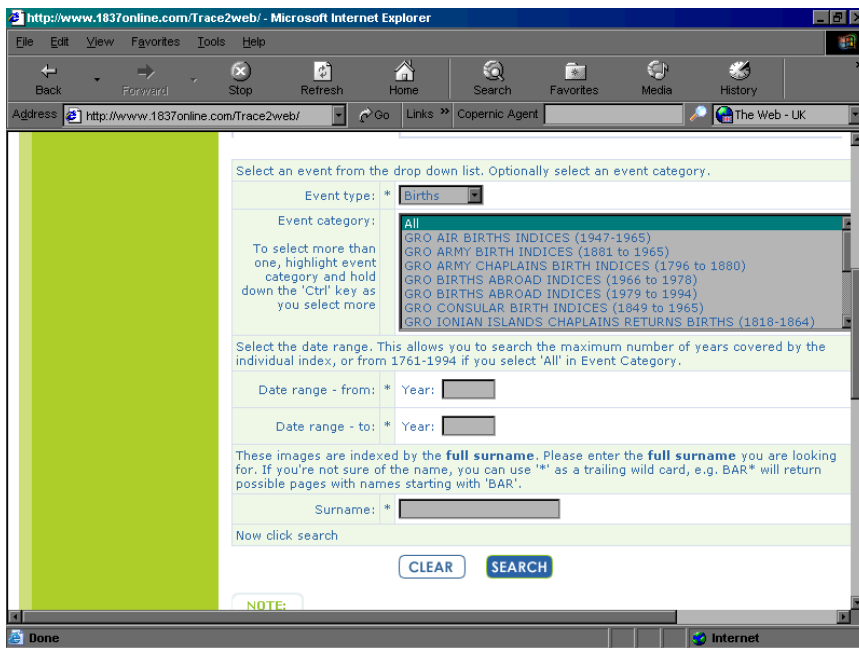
http://www.1837online.com/Trace2web/ - Microsoft Internet Explorer

File Edit View Favorites Tools Help

Back Forward Stop Refresh Home Search Favorites Media History

Address http://www.1837online.com/Trace2web/ Go Links » Copernic Agent The Web - UK

Select an event from the drop down list. Optionally select an event category.

| Event type: * | Births |
|---|---|
| Event category: To select more than one, highlight event category and hold down the 'Ctrl' key as you select more | All<br>GRO AIR BIRTHS INDICES (1947-1965)<br>GRO ARMY BIRTH INDICES (1881 to 1965)<br>GRO ARMY CHAPLAINS BIRTH INDICES (1796 to 1880)<br>GRO BIRTHS ABROAD INDICES (1966 to 1978)<br>GRO BIRTHS ABROAD INDICES (1979 to 1994)<br>GRO CONSULAR BIRTH INDICES (1849 to 1965)<br>GRO IONIAN ISLANDS CHAPLAINS RETURNS BIRTHS (1818-1864) |

Select the date range. This allows you to search the maximum number of years covered by the individual index, or from 1761-1994 if you select 'All' in Event Category.

| Date range - from: * | Year: |
|---|---|
| Date range - to: * | Year: |

These images are indexed by the **full surname**. Please enter the **full surname** you are looking for. If you're not sure of the name, you can use '*' as a trailing wild card, e.g. BAR* will return possible pages with names starting with 'BAR'.

Surname: *

Now click search

CLEAR SEARCH

NOTE:

Done Internet